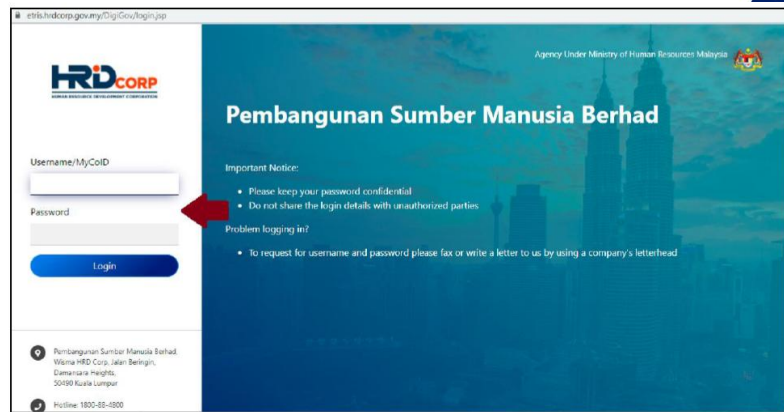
etris.hrdcorp.gov.my/DigiGov/login.jsp

HRD CORP
HUMAN RESOURCE DEVELOPMENT CORPORATION

Username/MyCoID

Password

Login

Pembangunan Sumber Manusia Berhad, Wisma HRD Corp, Jalan Beringin, Damansara Heights, 50490 Kuala Lumpur

Hotline: 1800-88-4800

Agency Under Ministry of Human Resources Malaysia

Pembangunan Sumber Manusia Berhad

Important Notice:

- Please keep your password confidential
- Do not share the login details with unauthorized parties

Problem logging in?

- To request for username and password please fax or write a letter to us by using a company's letterhead